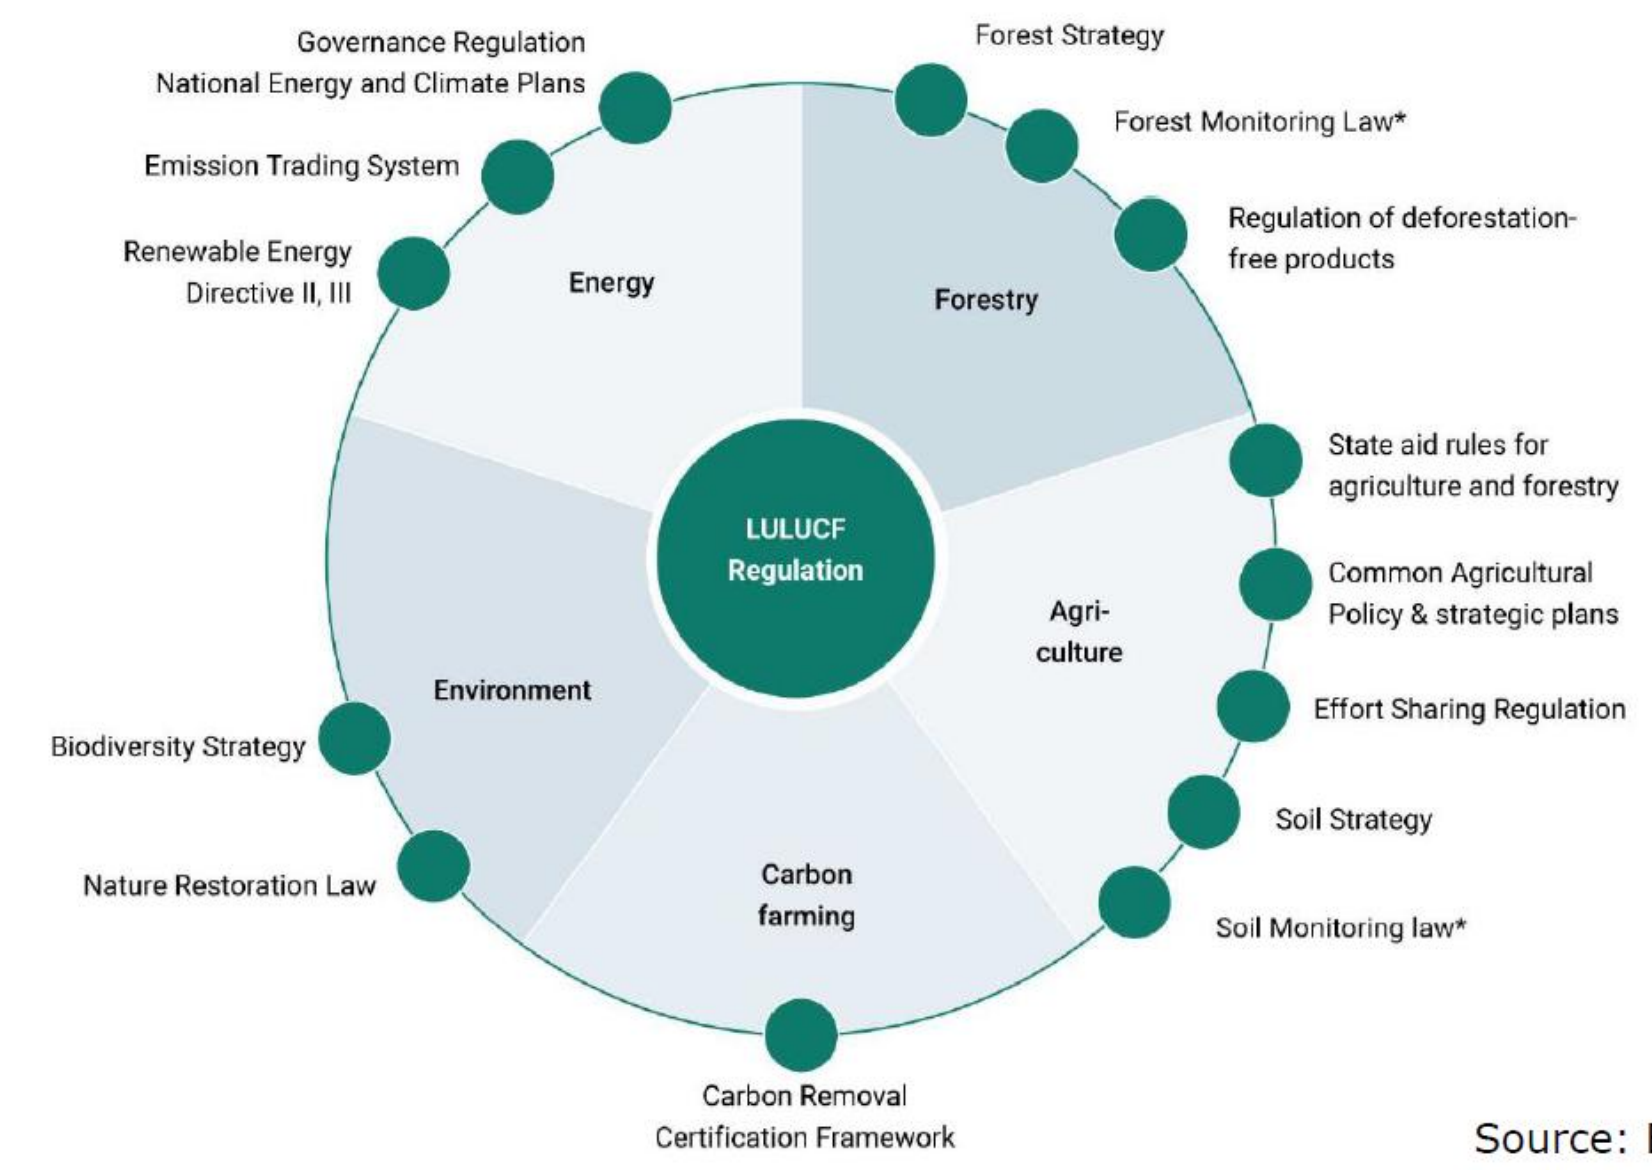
Governance Regulation
National Energy and Climate Plans

Forest Strategy

Forest Monitoring Law*

Emission Trading System

Regulation of deforestation-free products

Renewable Energy Directive II, III

Energy

Forestry

State aid rules for agriculture and forestry

LULUCF Regulation

Common Agricultural Policy & strategic plans

Agri-culture

Environment

Effort Sharing Regulation

Biodiversity Strategy

Soil Strategy

Carbon farming

Nature Restoration Law

Soil Monitoring law*

Carbon Removal Certification Framework

Source: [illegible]